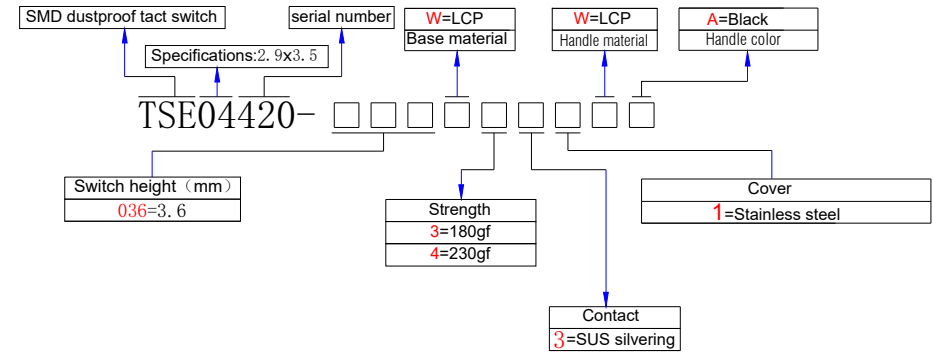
SMD dustproof tact switch

serial number

W=LCP
Base material

W=LCP
Handle material

A=Black
Handle color

Specifications:2.9x3.5

TSE04420-

Switch height（mm）
036=3.6

Strength
3=180gf
4=230gf

Cover
1=Stainless steel

Contact
3=SUS silvering